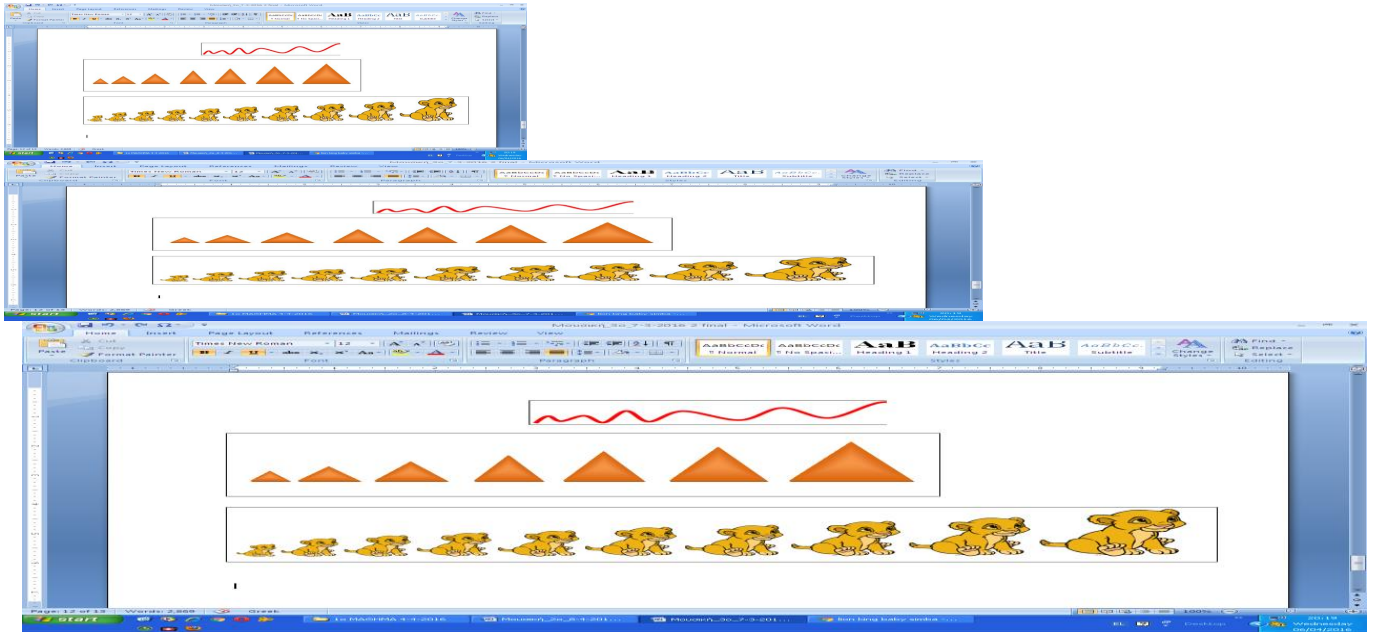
Home Insert Page Layout References Mailings Review View
Mousikh_3o_7-4-2016 2 final - Microsoft Word
Paste
Cut
Copy
Format Painter
Clipboard
Times New Roman
12
Font
Paragraph
AaBbCcDc ¶ Normal
AaBbCcDc ¶ No Spaci...
AaB Heading 1
AaBbCc Heading 2
AaB Title
AaBbCc. Subtitle
Change Styles
Styles
Find
Replace
Select
Editing
Page: 12 of 13 Words: 2,869 Greek
100%
start
Le MAQHMA 4-4-2016
Mousikh_3o_6-4-201...
Mousikh_3o_7-4-201...
bing bing baby simba ...
EL
Desktop
20:19
Wednesday
06/04/2016